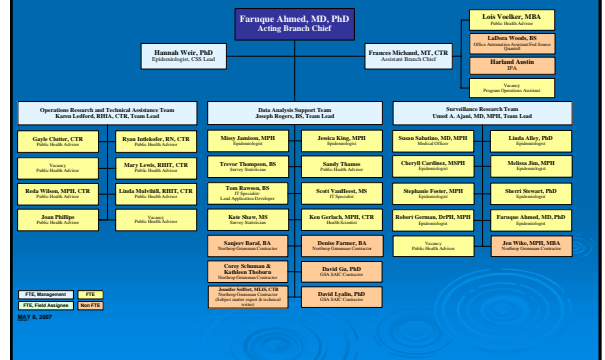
Faruque Ahmed, MD, PhD
Acting Branch Chief

Lois Voelker, MBA
Public Health Advisor

LaDora Woods, BS
Office Automation Assistant/Fed Source (Quantell)

Harland Austin
IPA

Vacancy
Program Operations Assistant

Hannah Weir, PhD
Epidemiologist, CSS Lead

Frances Michaud, MT, CTR
Assistant Branch Chief

Operations Research and Technical Assistance Team
Karen Ledford, RHIA, CTR, Team Lead

Gayle Clutter, CTR
Public Health Advisor

Ryan Indelcofer, RN, CTR
Public Health Advisor

Vacancy
Public Health Advisor

Mary Lewis, RHIT, CTR
Public Health Advisor

Reda Wilson, MPH, CTR
Public Health Advisor

Linda Mulvihill, RHIT, CTR
Public Health Advisor

Joan Phillips
Public Health Advisor

Vacancy
Public Health Advisor

Data Analysis Support Team
Joseph Rogers, BS, Team Lead

Missy Jamison, MPH
Epidemiologist

Jessica King, MPH
Epidemiologist

Trevor Thompson, BS
Survey Statistician

Sandy Thames
Public Health Advisor

Tom Rawson, BS
IT Specialist
Lead Application Developer

Scott VanHeest, MS
IT Specialist

Kato Shaw, MS
Survey Statistician

Ken Gerlach, MPH, CTR
Health Scientist

Sanjeev Baral, BA
Northrop Grumman Contractor

Denise Farmer, BA
Northrop Grumman Contractor

Corey Schuman & Kathleen Thoburn
Northrop Grumman Contractors

David Ge, PhD
GSA SAIC Contractor

Jennifer Seiffert, MLIS, CTR
Northrop Grumman Contractor
(Subject matter expert & technical writer)

David Lyalin, PhD
GSA SAIC Contractor

Surveillance Research Team
Umed A. Ajani, MD, MPH, Team Lead

Susan Sabatino, MD, MPH
Medical Officer

Linda Alley, PhD
Epidemiologist

Cheryll Cardinez, MSPH
Epidemiologist

Melissa Jim, MPH
Epidemiologist

Stephanie Foster, MPH
Epidemiologist

Sherri Stewart, PhD
Epidemiologist

Robert German, DrPH, MPH
Epidemiologist

Faruque Ahmed, MD, PhD
Epidemiologist

Vacancy
Public Health Advisor

Jen Wike, MPH, MBA
Northrop Grumman Contractor

FTE, Management
FTE
FTE, Field Assignee
Non FTE

MAY 8, 2007